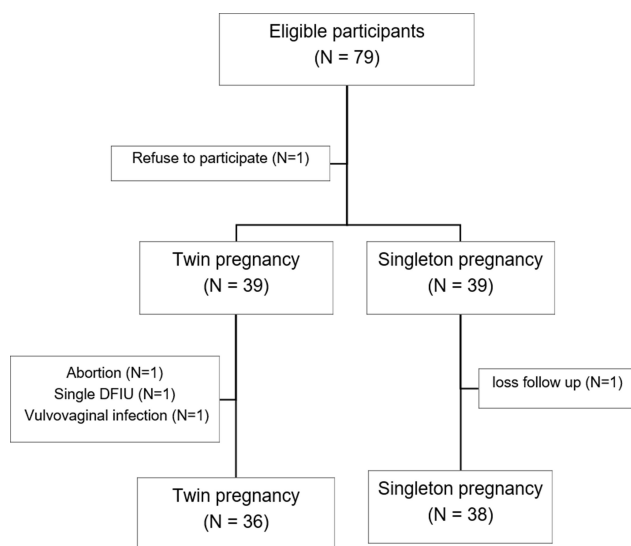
Eligible participants
(N = 79)

Refuse to participate (N=1)

Twin pregnancy
(N = 39)

Singleton pregnancy
(N = 39)

Abortion (N=1)
Single DFIU (N=1)
Vulvovaginal infection (N=1)

loss follow up (N=1)

Twin pregnancy
(N = 36)

Singleton pregnancy
(N = 38)